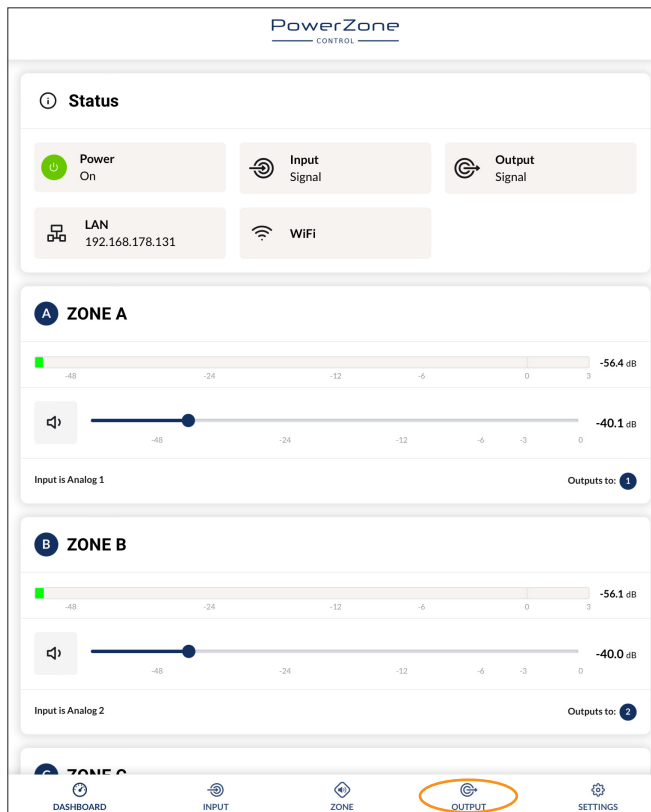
PowerZone
CONTROL

Status

Power
On

Input
Signal

Output
Signal

LAN
192.168.178.131

WiFi

A ZONE A

-48 -24 -12 -6 0 3
-56.4 dB

-48 -24 -12 -6 -3 0
-40.1 dB

Input is Analog 1

Outputs to: 1

B ZONE B

-48 -24 -12 -6 0 3
-56.1 dB

-48 -24 -12 -6 -3 0
-40.0 dB

Input is Analog 2

Outputs to: 2

C ZONE C

DASHBOARD INPUT ZONE OUTPUT SETTINGS